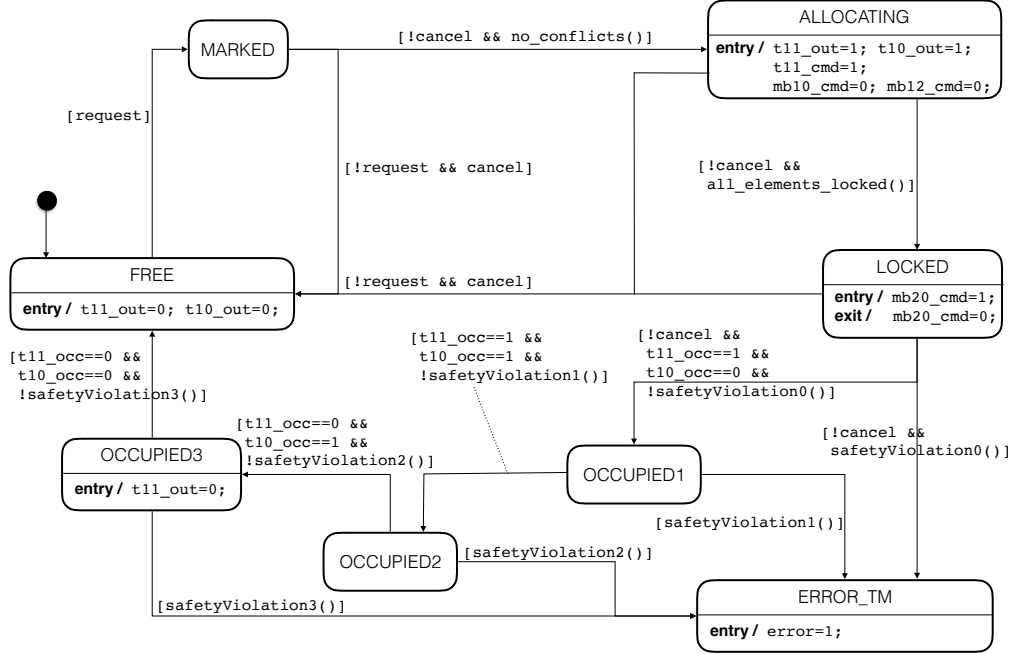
MARKED

[!cancel && no_conflicts()]

ALLOCATING

**entry /** t11_out=1; t10_out=1; t11_cmd=1; mb10_cmd=0; mb12_cmd=0;

[request]

[!request && cancel]

[!cancel && all_elements_locked()]

FREE

**entry /** t11_out=0; t10_out=0;

[!request && cancel]

LOCKED

**entry /** mb20_cmd=1;
**exit /** mb20_cmd=0;

[t11_occ==1 && t10_occ==1 && !safetyViolation1()]

[!cancel && t11_occ==1 && t10_occ==0 && !safetyViolation0()]

[t11_occ==0 && t10_occ==0 && !safetyViolation3()]

[t11_occ==0 && t10_occ==1 && !safetyViolation2()]

[!cancel && safetyViolation0()]

OCCUPIED3

**entry /** t11_out=0;

OCCUPIED1

[safetyViolation1()]

OCCUPIED2

[safetyViolation2()]

[safetyViolation3()]

ERROR_TM

**entry /** error=1;